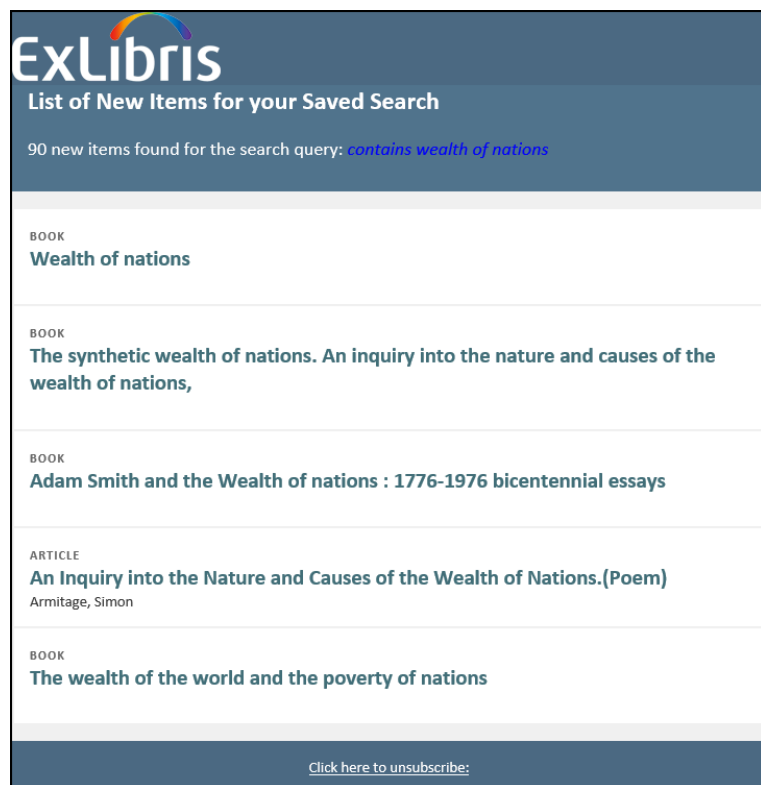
ExLibris

List of New Items for your Saved Search

90 new items found for the search query: contains wealth of nations

BOOK
Wealth of nations

BOOK
The synthetic wealth of nations. An inquiry into the nature and causes of the wealth of nations,

BOOK
Adam Smith and the Wealth of nations : 1776-1976 bicentennial essays

ARTICLE
An Inquiry into the Nature and Causes of the Wealth of Nations.(Poem)
Armitage, Simon

BOOK
The wealth of the world and the poverty of nations

Click here to unsubscribe: